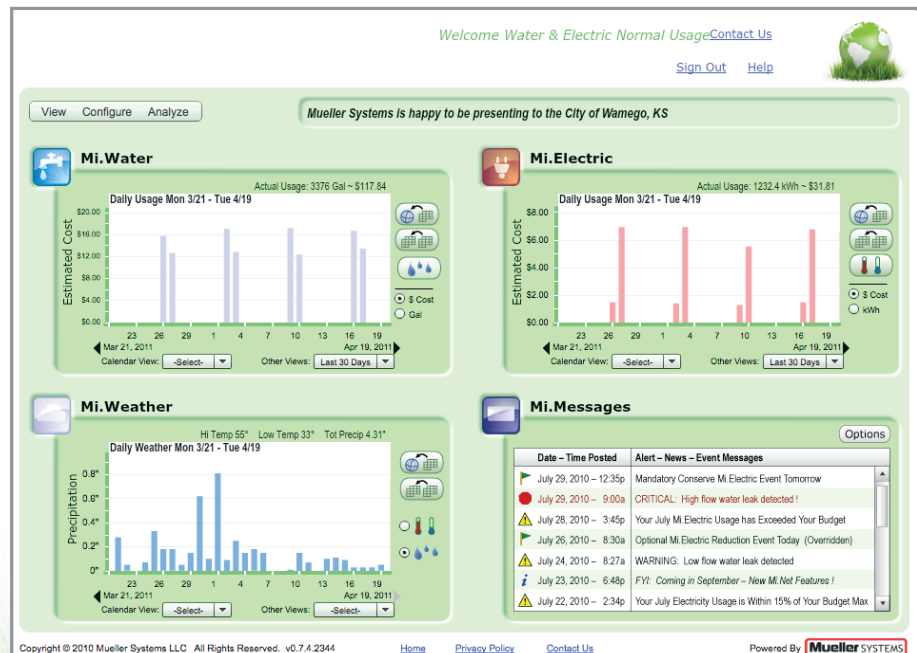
Welcome Water & Electric Normal Usage Contact Us

Sign Out Help

View Configure Analyze

Mueller Systems is happy to be presenting to the City of Wamego, KS

Mi.Water

Actual Usage: 3376 Gal ~ $117.84

Daily Usage Mon 3/21 - Tue 4/19

Estimated Cost

$20.00
$16.00
$12.00
$8.00
$4.00
$0.00

23 26 29 1 4 7 10 13 16 19

Mar 21, 2011 Apr 19, 2011

$ Cost
Gal

Calendar View: -Select- Other Views: Last 30 Days

Mi.Electric

Actual Usage: 1232.4 kWh ~ $31.81

Daily Usage Mon 3/21 - Tue 4/19

Estimated Cost

$8.00
$6.00
$4.00
$2.00
$0.00

23 26 29 1 4 7 10 13 16 19

Mar 21, 2011 Apr 19, 2011

$ Cost
kWh

Calendar View: -Select- Other Views: Last 30 Days

Mi.Weather

Hi Temp 55° Low Temp 33° Tot Precip 4.31"

Daily Weather Mon 3/21 - Tue 4/19

Precipitation

0.8"
0.6"
0.4"
0.2"
0"

23 26 29 1 4 7 10 13 16 19

Mar 21, 2011 Apr 19, 2011

Calendar View: -Select- Other Views: -Select-

Mi.Messages

Options

| Date – Time Posted | Alert – News – Event Messages |
|---|---|
| July 29, 2010 – 12:35p | Mandatory Conserve Mi.Electric Event Tomorrow |
| July 29, 2010 – 9:00a | CRITICAL: High flow water leak detected ! |
| July 28, 2010 – 3:45p | Your July Mi.Electric Usage has Exceeded Your Budget |
| July 26, 2010 – 8:30a | Optional Mi.Electric Reduction Event Today (Overridden) |
| July 24, 2010 – 8:27a | WARNING: Low flow water leak detected |
| July 23, 2010 – 6:48p | FYI: Coming in September – New Mi.Net Features ! |
| July 22, 2010 – 2:34p | Your July Electricity Usage is Within 15% of Your Budget Max |

Copyright © 2010 Mueller Systems LLC All Rights Reserved. v0.7.4.2344 Home Privacy Policy Contact Us Powered By Mueller SYSTEMS